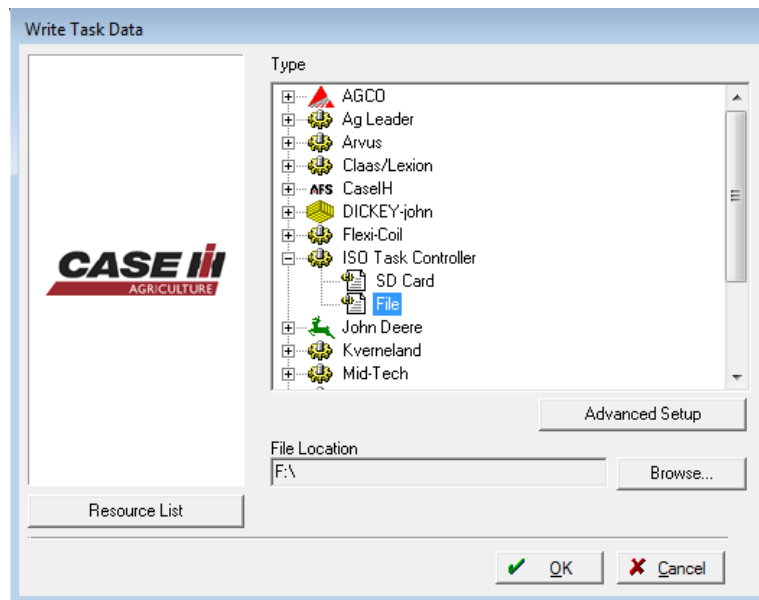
Write Task Data

CASE IH
AGRICULTURE

Resource List

Type

AGCO
Ag Leader
Arvus
Claas/Lexion
AFS CaseIH
DICKEY-john
Flexi-Coil
ISO Task Controller
SD Card
File
John Deere
Kverneland
Mid-Tech

Advanced Setup

File Location
F:\

Browse...

OK

Cancel